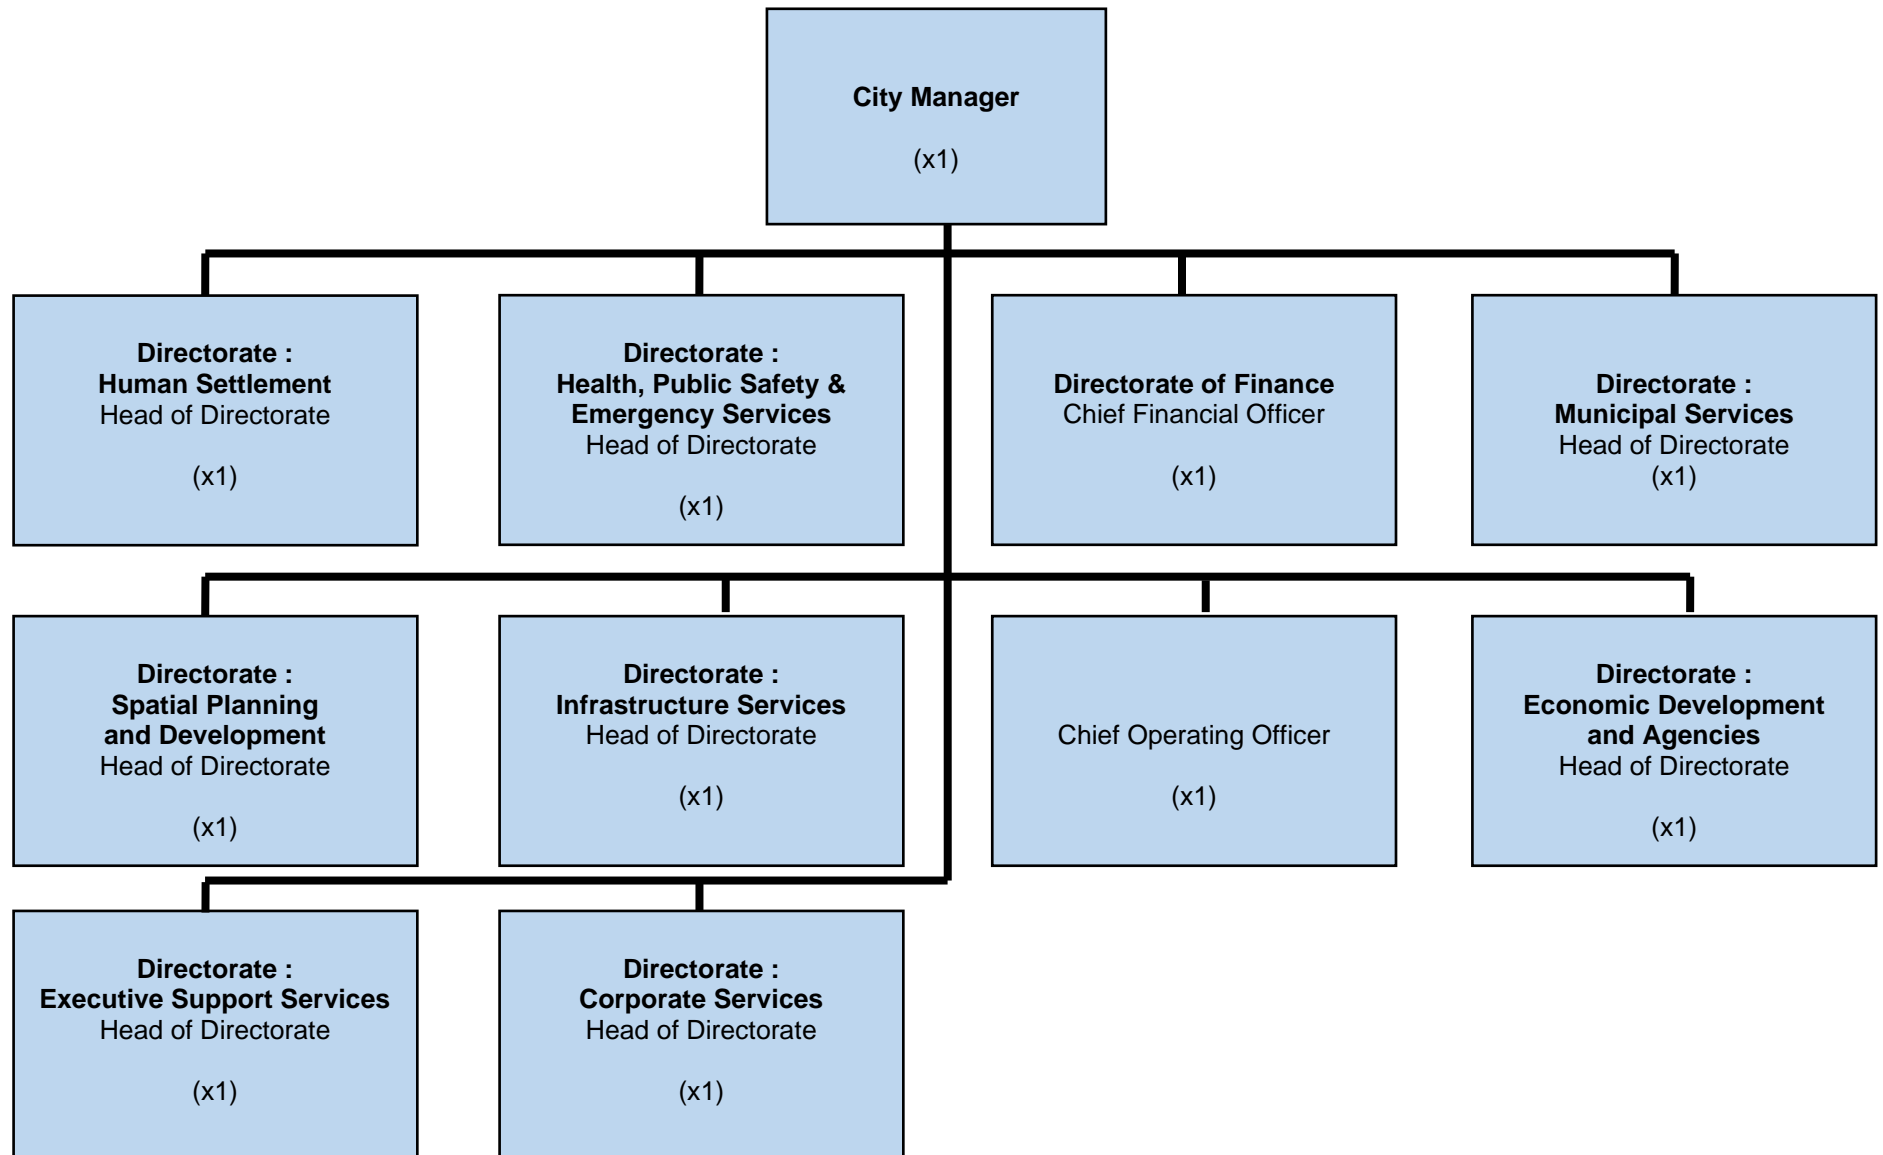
City Manager

(x1)

Directorate :
Human Settlement
Head of Directorate

(x1)

Directorate :
Health, Public Safety & Emergency Services
Head of Directorate

(x1)

Directorate of Finance
Chief Financial Officer

(x1)

Directorate :
Municipal Services
Head of Directorate
(x1)

Directorate :
Spatial Planning and Development
Head of Directorate

(x1)

Directorate :
Infrastructure Services
Head of Directorate

(x1)

Chief Operating Officer

(x1)

Directorate :
Economic Development and Agencies
Head of Directorate

(x1)

Directorate :
Executive Support Services
Head of Directorate

(x1)

Directorate :
Corporate Services
Head of Directorate

(x1)